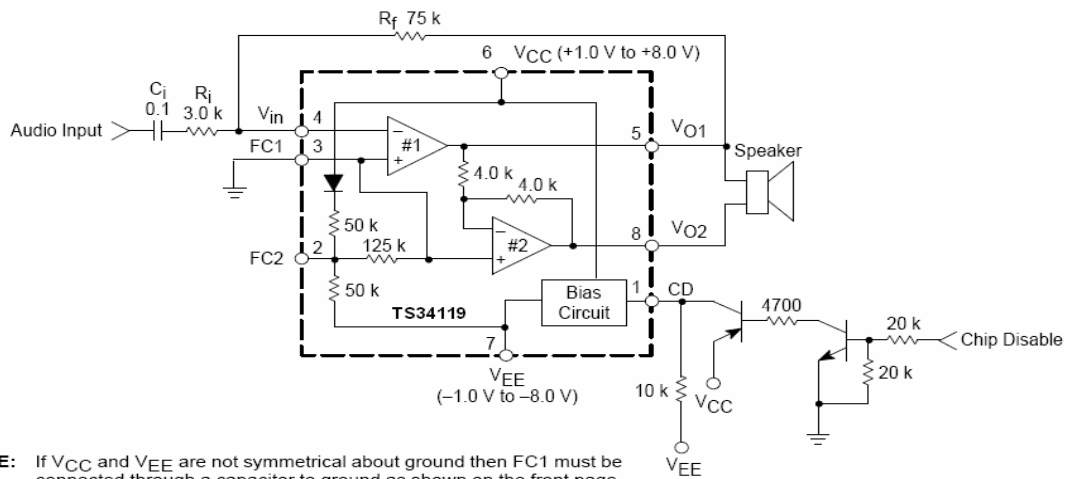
$R_f$ 75 k

6 $V_{CC}$ (+1.0 V to +8.0 V)

$C_i$ 0.1

$R_i$ 3.0 k

Audio Input

$V_{in}$ 4

FC1 3

#1

5 $V_{O1}$

Speaker

4.0 k

4.0 k

50 k

#2

8 $V_{O2}$

FC2 2

125 k

50 k

Bias Circuit

1 CD

TS34119

4700

20 k

Chip Disable

7

$V_{EE}$ (−1.0 V to −8.0 V)

10 k

$V_{CC}$

20 k

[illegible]E: If $V_{CC}$ and $V_{EE}$ are not symmetrical about ground then FC1 must be connected through a capacitor to ground as shown on the front page.

$V_{EE}$